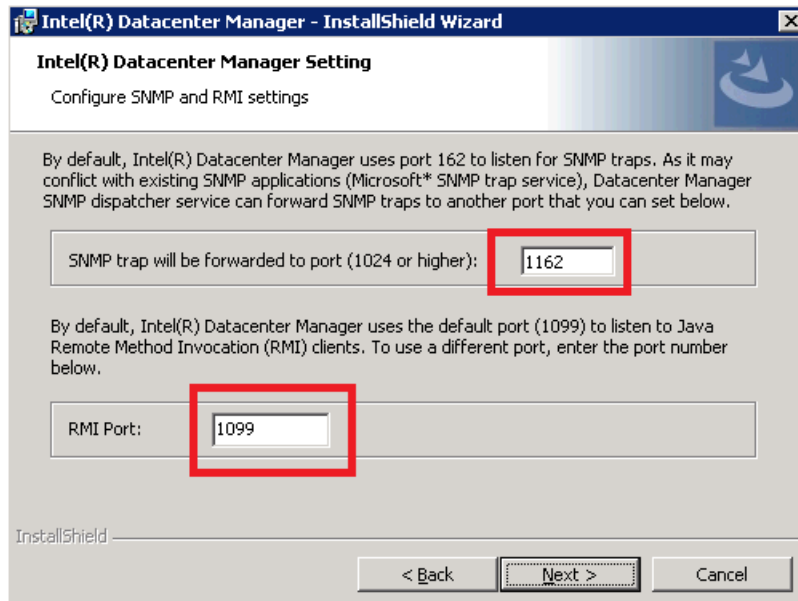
Intel(R) Datacenter Manager - InstallShield Wizard

Intel(R) Datacenter Manager Setting

Configure SNMP and RMI settings

By default, Intel(R) Datacenter Manager uses port 162 to listen for SNMP traps. As it may conflict with existing SNMP applications (Microsoft* SNMP trap service), Datacenter Manager SNMP dispatcher service can forward SNMP traps to another port that you can set below.

SNMP trap will be forwarded to port (1024 or higher): 1162

By default, Intel(R) Datacenter Manager uses the default port (1099) to listen to Java Remote Method Invocation (RMI) clients. To use a different port, enter the port number below.

RMI Port: 1099

InstallShield

< Back

Next >

Cancel